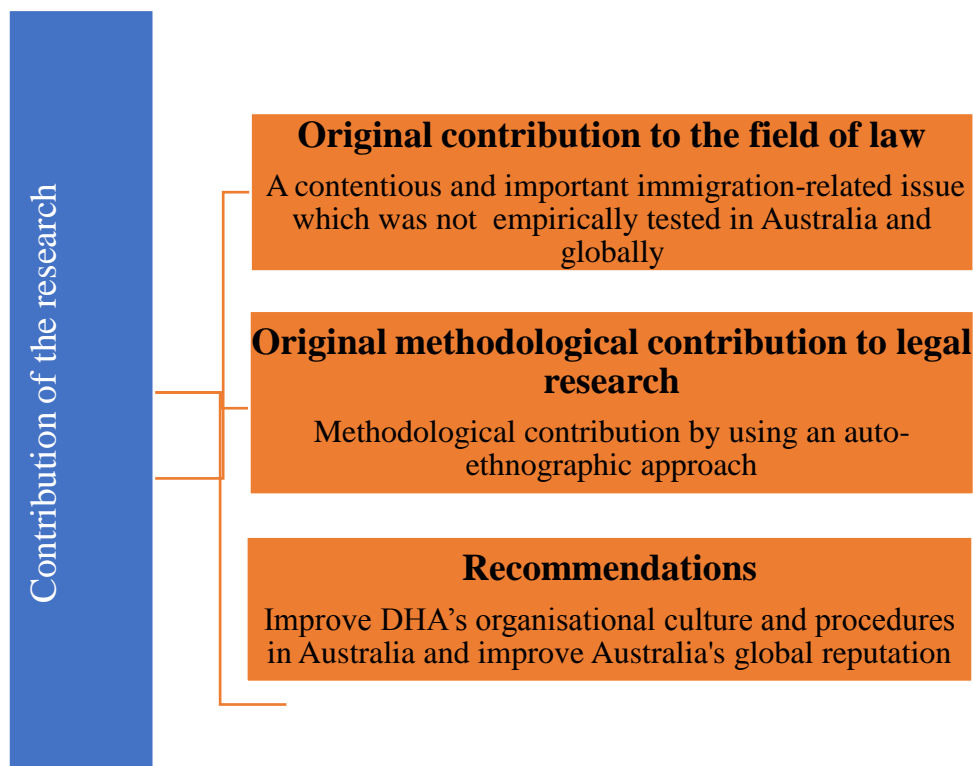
Contribution of the research

Original contribution to the field of law

A contentious and important immigration-related issue which was not empirically tested in Australia and globally

Original methodological contribution to legal research

Methodological contribution by using an auto-ethnographic approach

Recommendations

Improve DHA’s organisational culture and procedures in Australia and improve Australia's global reputation